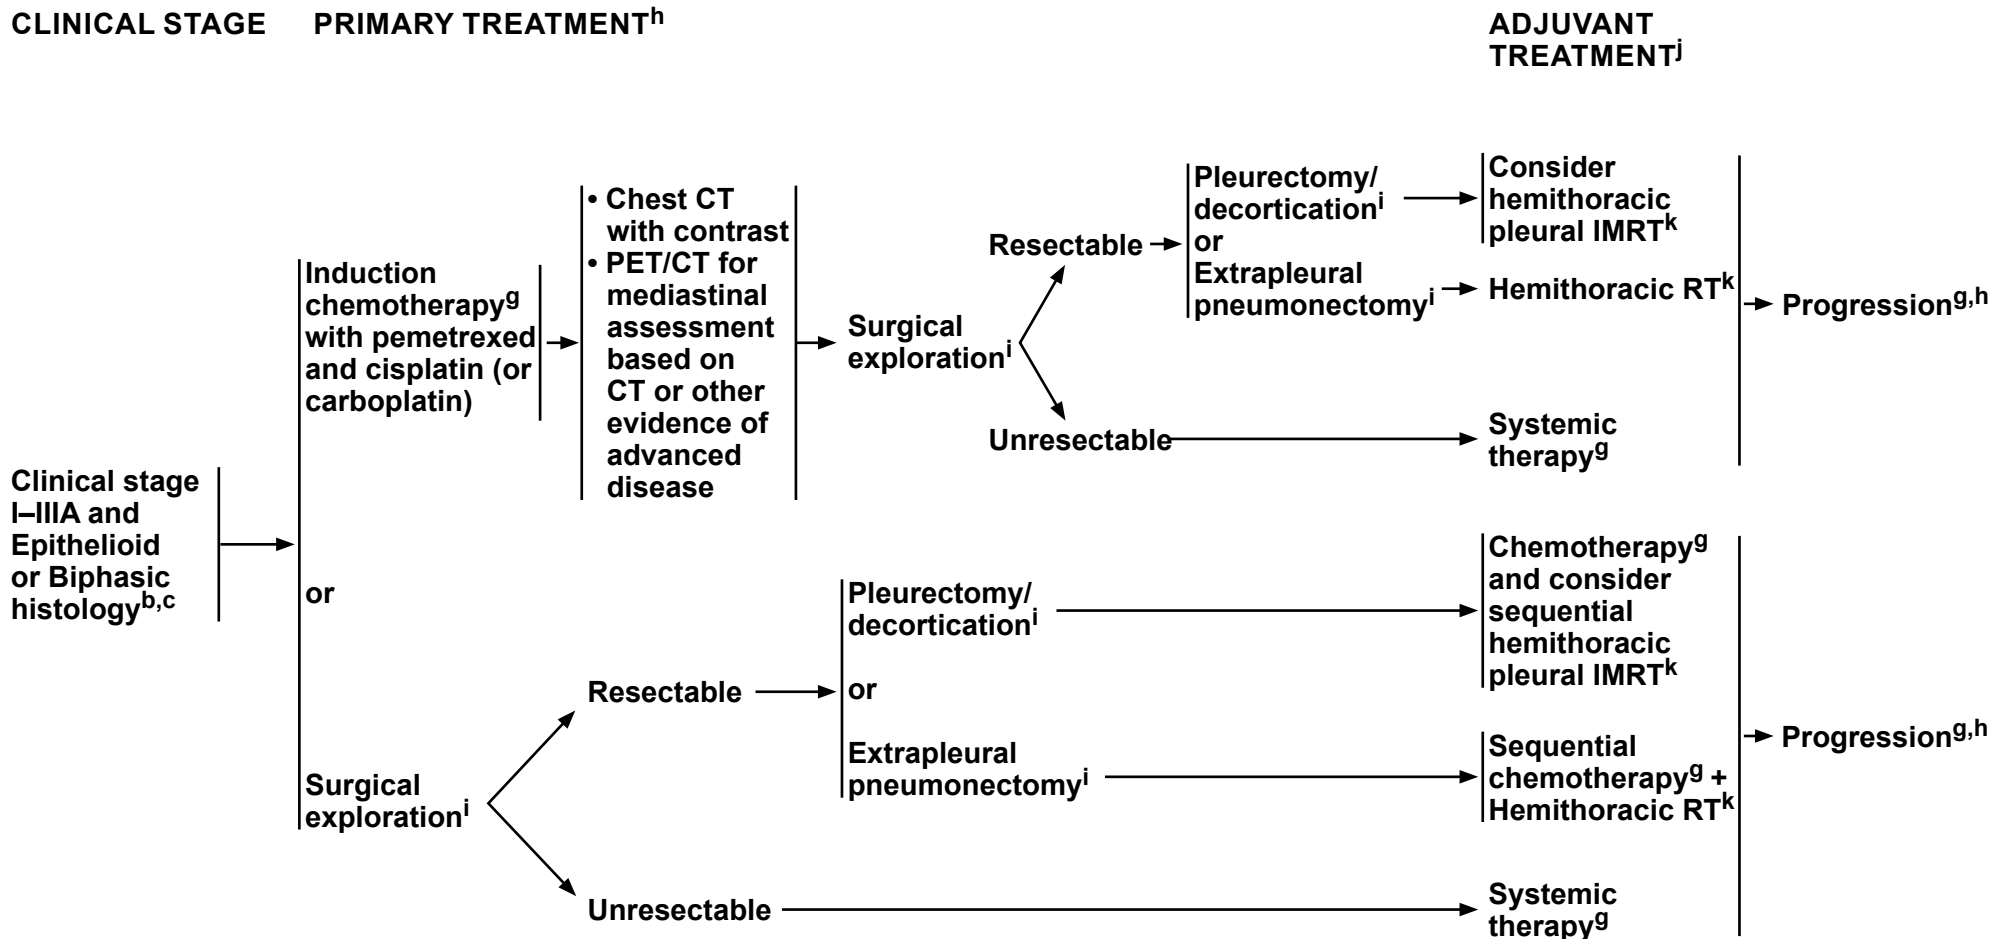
CLINICAL STAGE PRIMARY TREATMENT$^{h}$

ADJUVANT TREATMENT$^{j}$

Clinical stage I–IIIA and Epithelioid or Biphasic histology$^{b,c}$

Induction chemotherapy$^{g}$ with pemetrexed and cisplatin (or carboplatin)

• Chest CT with contrast
• PET/CT for mediastinal assessment based on CT or other evidence of advanced disease

Surgical exploration$^{i}$

Resectable

Pleurectomy/ decortication$^{i}$ or Extrapleural pneumonectomy$^{i}$

Consider hemithoracic pleural IMRT$^{k}$

Hemithoracic RT$^{k}$

Unresectable

Systemic therapy$^{g}$

Progression$^{g,h}$

or

Surgical exploration$^{i}$

Resectable

Pleurectomy/ decortication$^{i}$

or

Extrapleural pneumonectomy$^{i}$

Chemotherapy$^{g}$ and consider sequential hemithoracic pleural IMRT$^{k}$

Sequential chemotherapy$^{g}$ + Hemithoracic RT$^{k}$

Unresectable

Systemic therapy$^{g}$

Progression$^{g,h}$